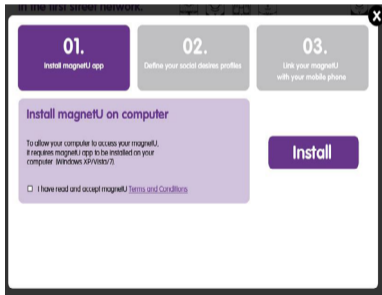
in the first street network.

01.
Install magnetU app

02.
Define your social desires profiles

03.
Link your magnetU with your mobile phone

Install magnetU on computer

To allow your computer to access your magnetU, it requires magnetU app to be installed on your computer. (Windows XP/Vista/7)

I have read and accept magnetU Terms and Conditions

Install